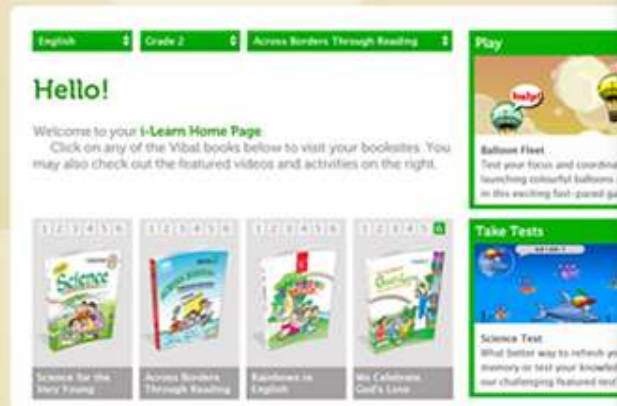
English
Grade 2
Across Borders Through Reading

Hello!

Welcome to your i-Learn Home Page
Click on any of the Vibal books below to visit your booksites. You may also check out the featured videos and activities on the right.

1 2 3 4 5 6
Science for the Very Young

1 2 3 4 5 6
Across Borders Through Reading

1 2 3 4 5 6
Rainbows in English

1 2 3 4 5 6
We Celebrate God's Love

Play
help!
Balloon Fleet
Test your focus and coordina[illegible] launching colourful balloons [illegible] in this exciting fast-paced ga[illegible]

Take Tests
Science Test
What better way to refresh yo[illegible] memory or test your knowled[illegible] our challenging featured tes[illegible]